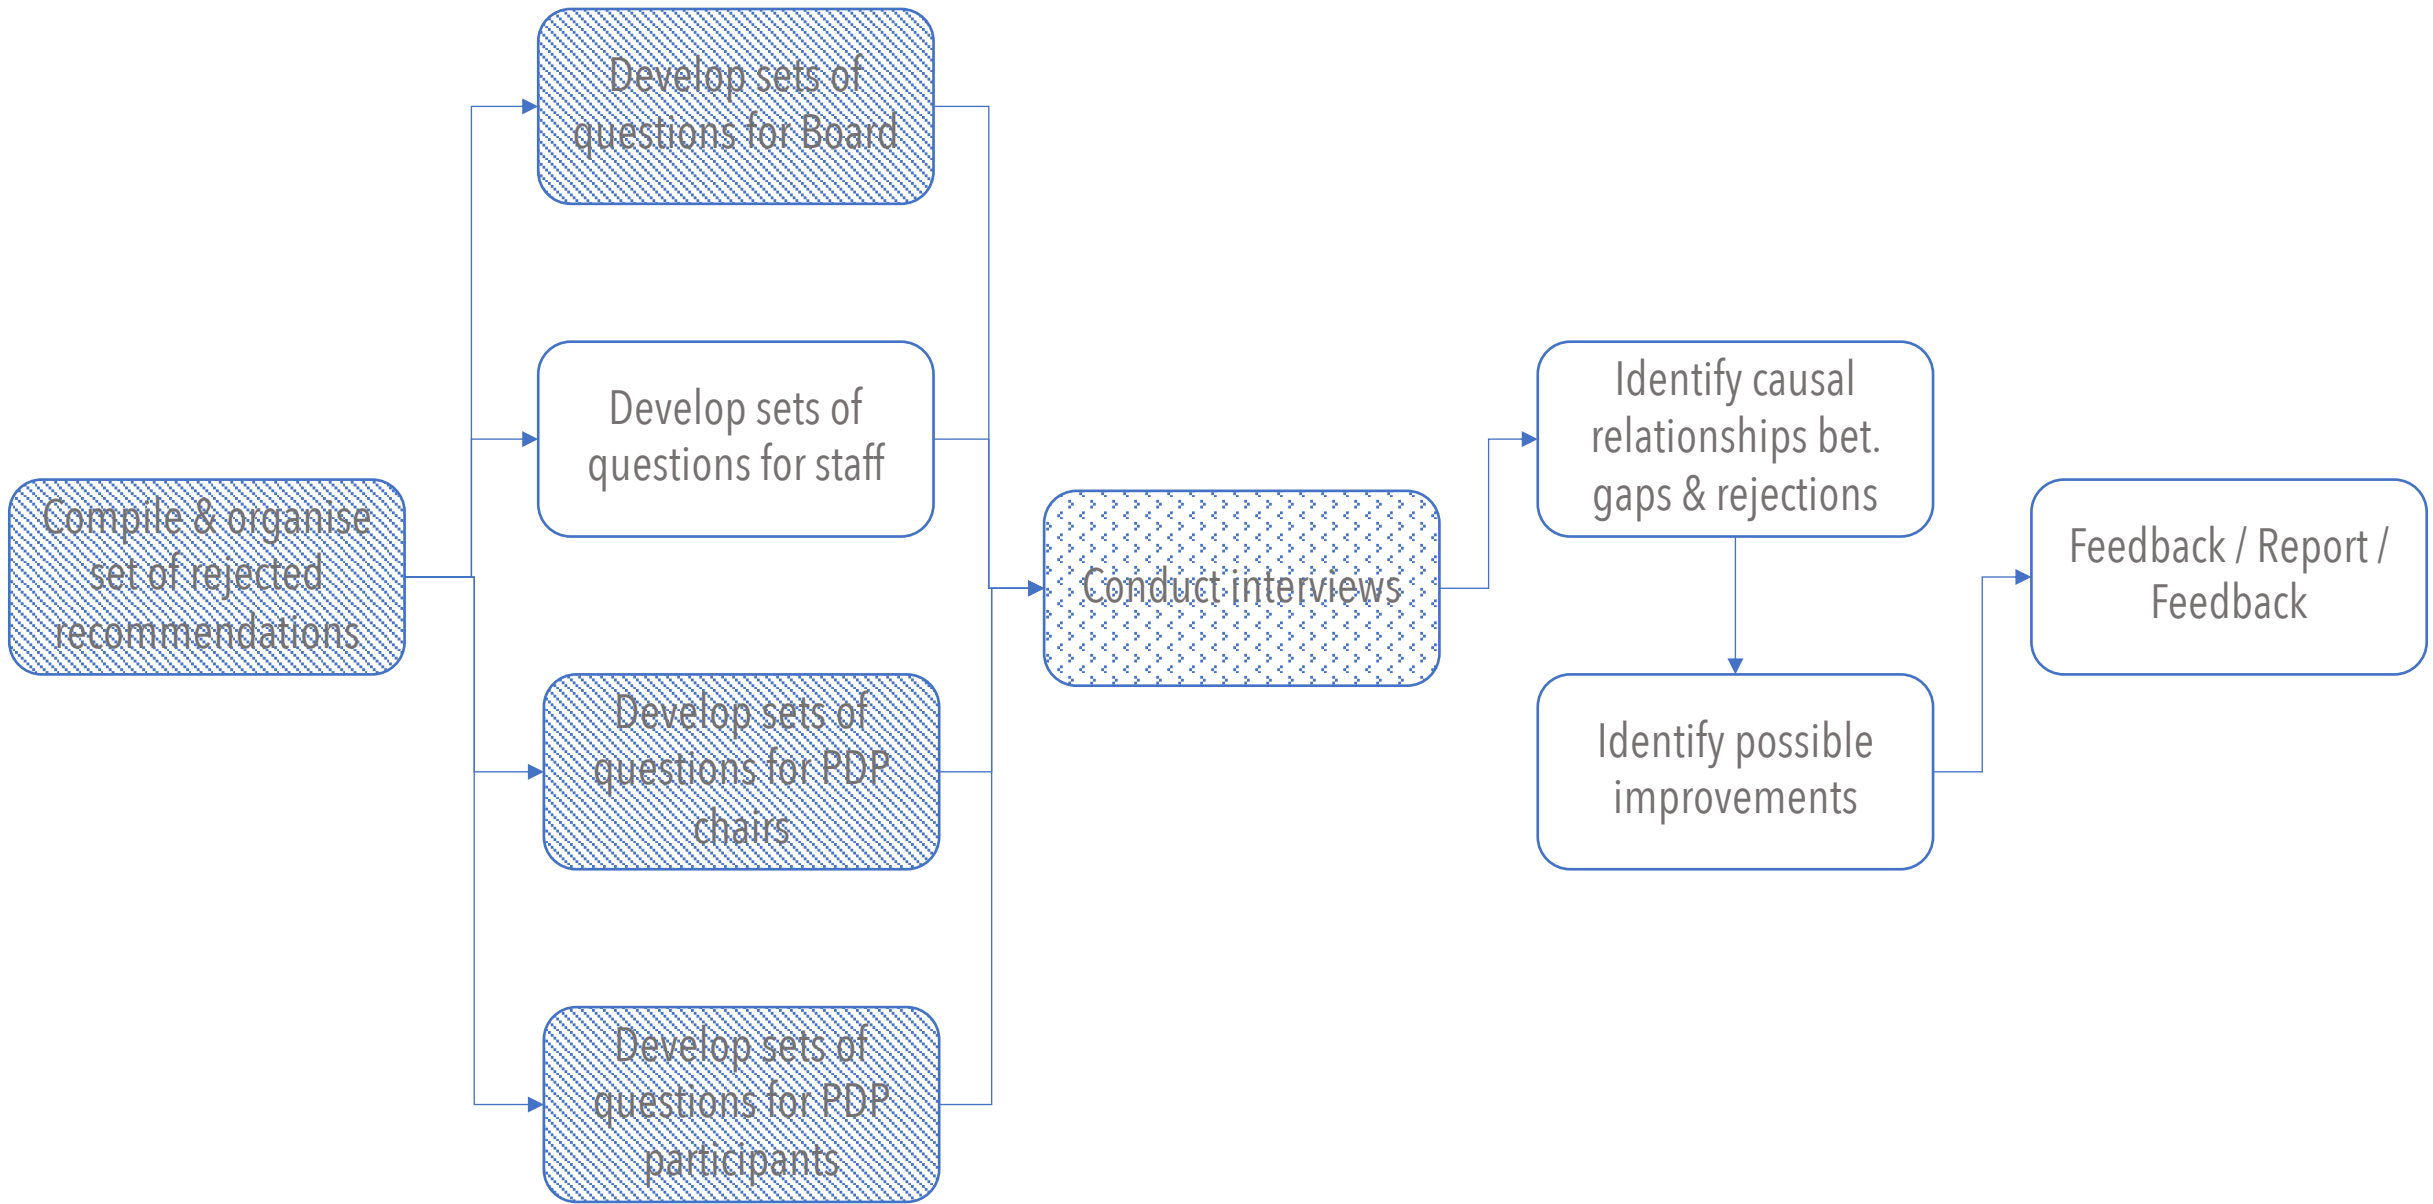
Compile & organise set of rejected recommendations

Develop sets of questions for Board

Develop sets of questions for staff

Develop sets of questions for PDP chairs

Develop sets of questions for PDP participants

Conduct interviews

Identify causal relationships bet. gaps & rejections

Identify possible improvements

Feedback / Report / Feedback